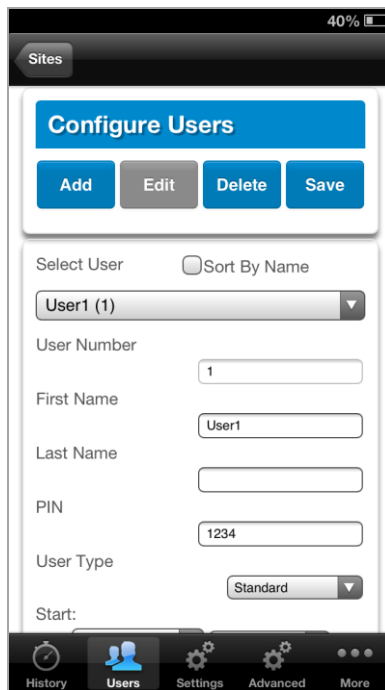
40%

Sites

Configure Users

Add

Edit

Delete

Save

Select User

Sort By Name

User1 (1)

User Number

1

First Name

User1

Last Name

PIN

1234

User Type

Standard

Start:

History

Users

Settings

Advanced

More